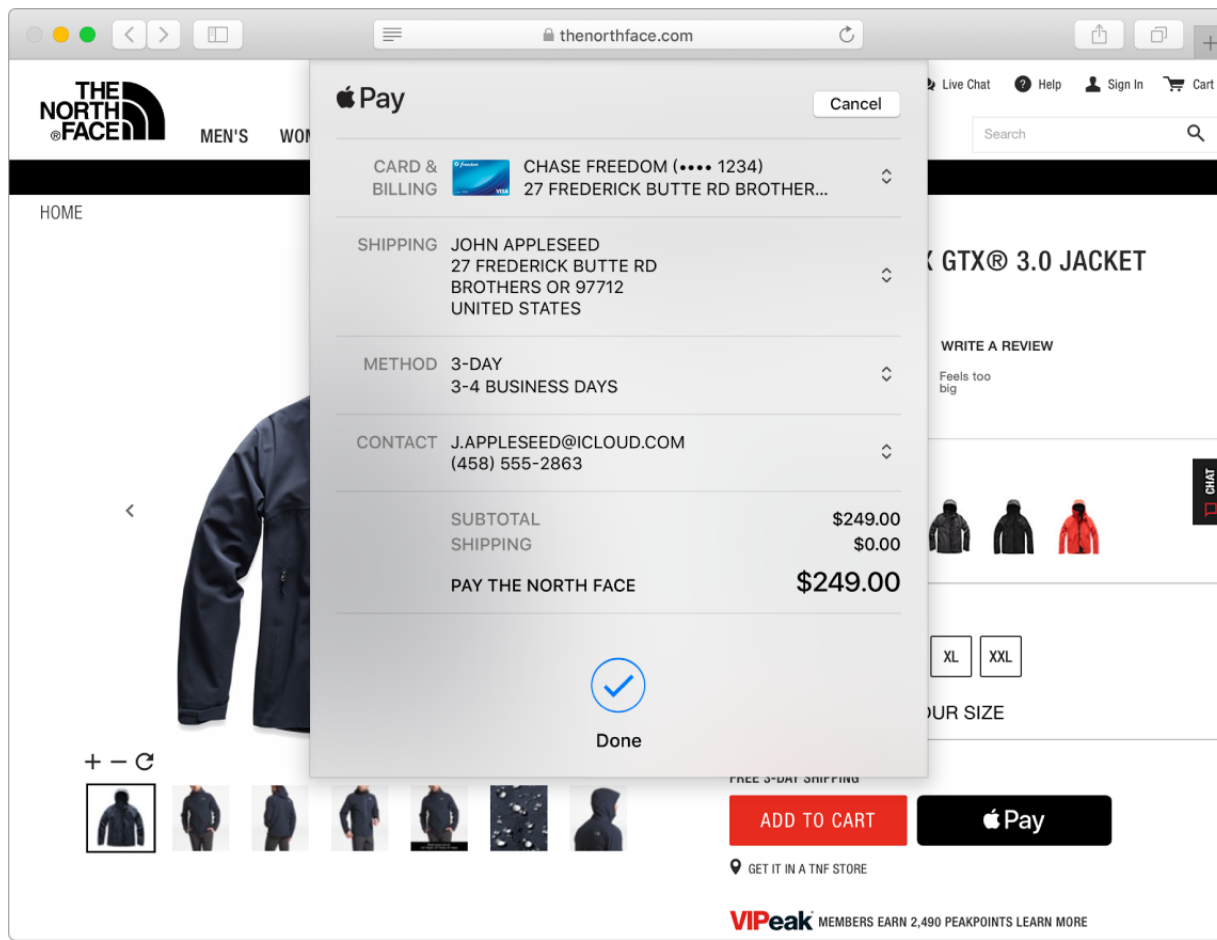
thenorthface.com

THE NORTH FACE

MEN'S WO

Live Chat Help Sign In Cart

Search

HOME

Pay

Cancel

CARD & BILLING CHASE FREEDOM (•••• 1234)
27 FREDERICK BUTTE RD BROTHER...

SHIPPING JOHN APPLESEED
27 FREDERICK BUTTE RD
BROTHERS OR 97712
UNITED STATES

METHOD 3-DAY
3-4 BUSINESS DAYS

CONTACT J.APPLESEED@ICLOUD.COM
(458) 555-2863

SUBTOTAL $249.00
SHIPPING $0.00
PAY THE NORTH FACE $249.00

Done

GTX® 3.0 JACKET

WRITE A REVIEW

Feels too big

CHAT

XL XXL

UR SIZE

FREE 3-DAY SHIPPING

+ − 

ADD TO CART

Pay

GET IT IN A TNF STORE

VIPeak MEMBERS EARN 2,490 PEAKPOINTS LEARN MORE